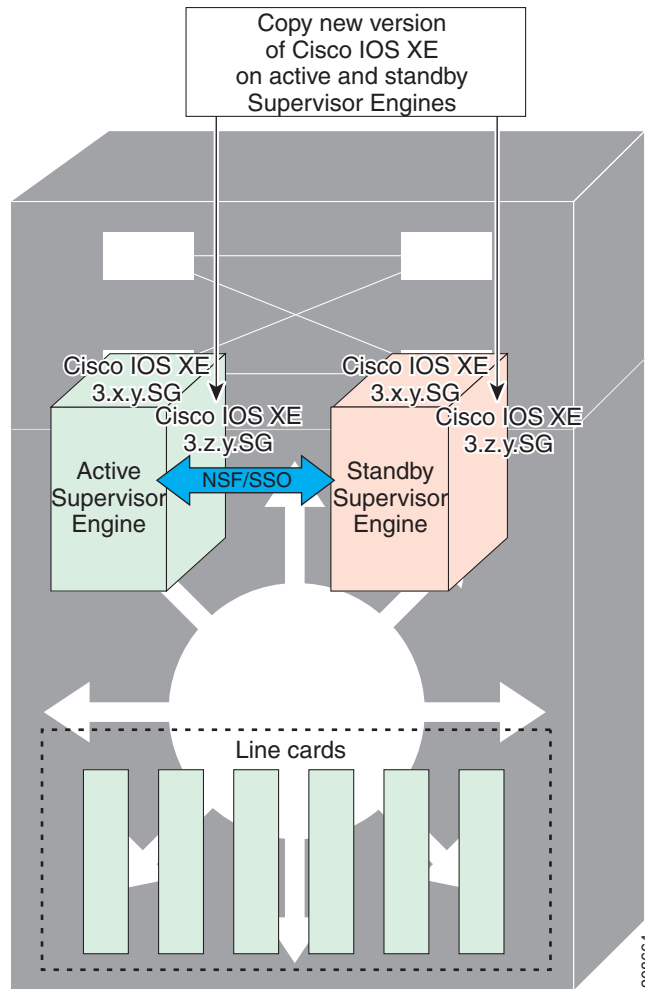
Copy new version of Cisco IOS XE on active and standby Supervisor Engines

Cisco IOS XE 3.x.y.SG

Cisco IOS XE 3.z.y.SG

Cisco IOS XE 3.x.y.SG

Cisco IOS XE 3.z.y.SG

Active Supervisor Engine

NSF/SSO

Standby Supervisor Engine

Line cards

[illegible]